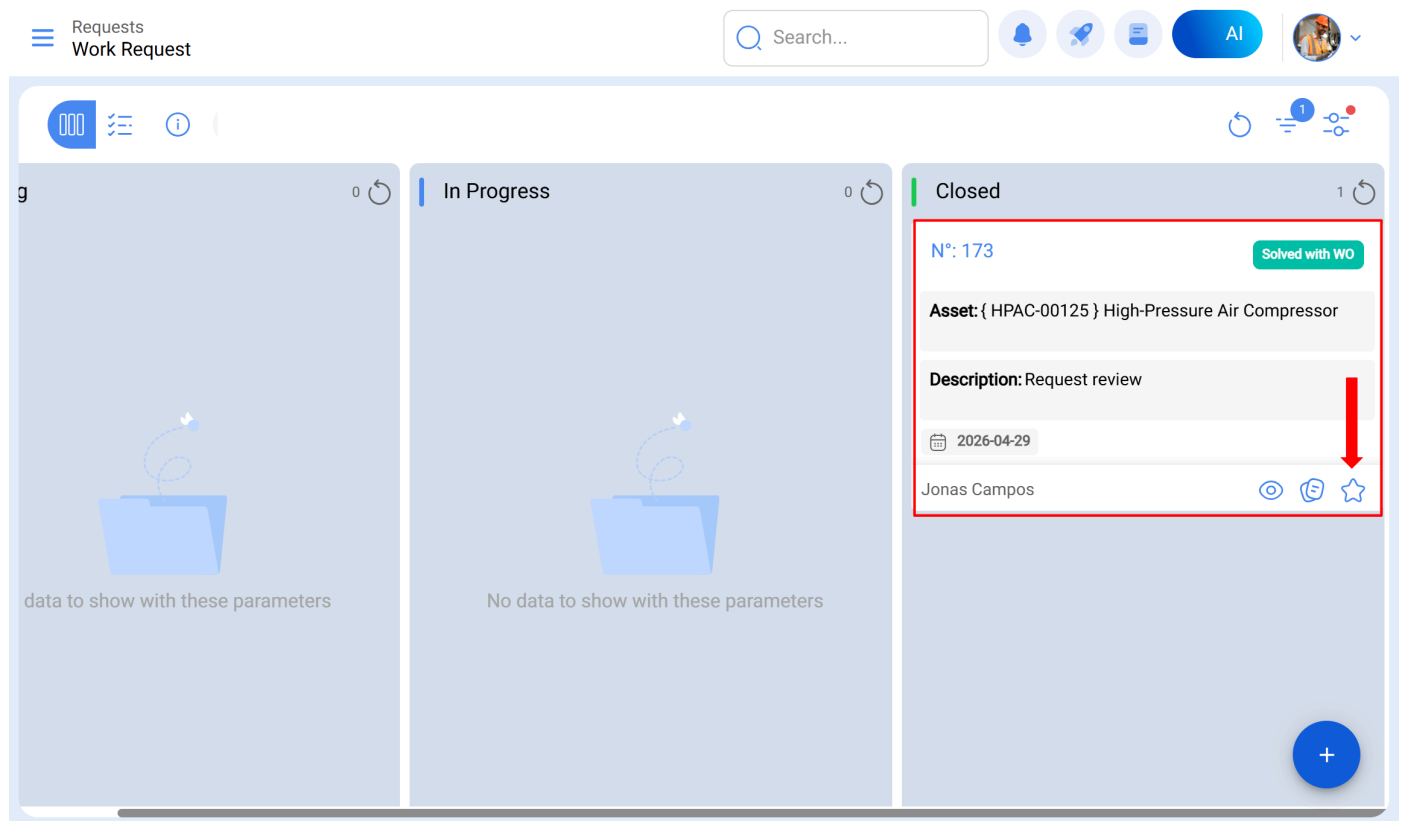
Requests
Work Request

Search...

AI

1

g 0

data to show with these parameters

In Progress 0

No data to show with these parameters

Closed 1

N°: 173

Solved with WO

Asset: { HPAC-00125 } High-Pressure Air Compressor

Description: Request review

2026-04-29

Jonas Campos

+